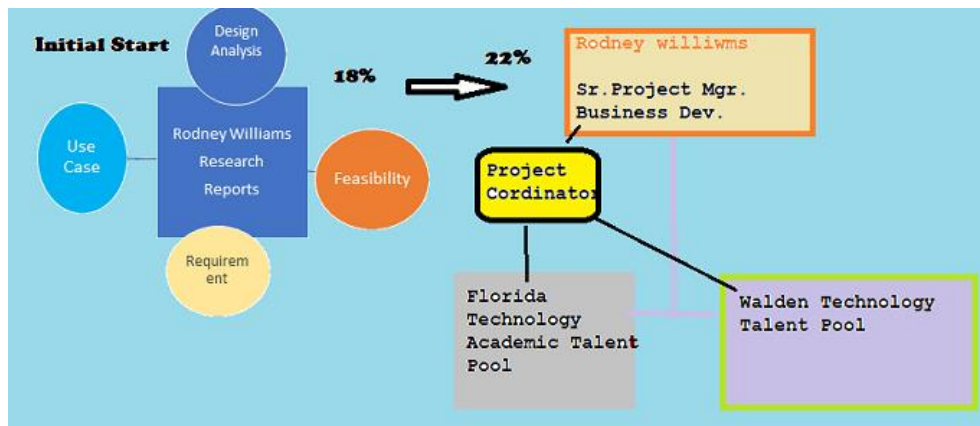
Initial Start

Design Analysis

Use Case

Rodney Williams Research Reports

Feasibility

Requirement

18%

22%

Rodney williwms

Sr.Project Mgr. Business Dev.

Project Cordinator

Florida Technology Academic Talent Pool

Walden Technology Talent Pool